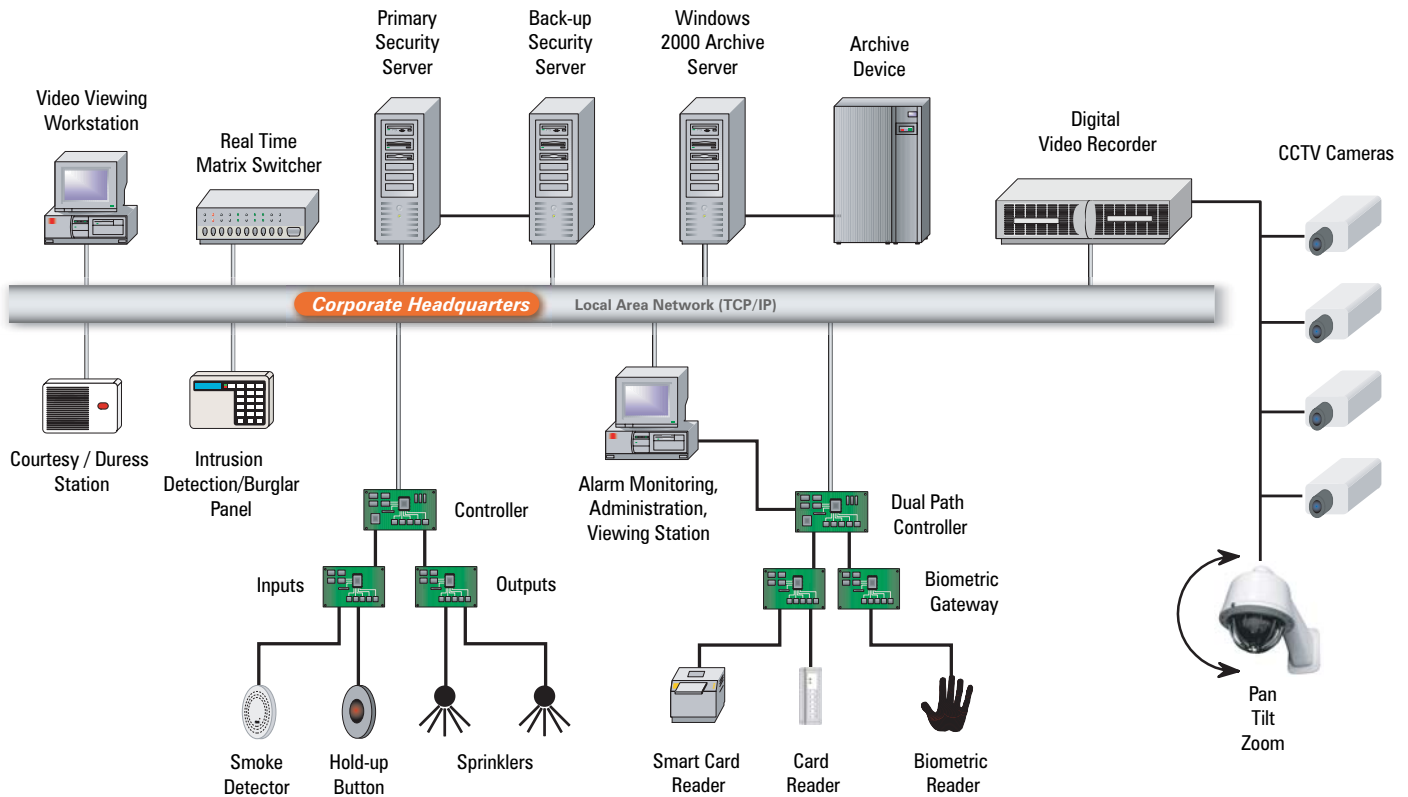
Primary Security Server

Back-up Security Server

Windows 2000 Archive Server

Archive Device

Video Viewing Workstation

Real Time Matrix Switcher

Digital Video Recorder

CCTV Cameras

Corporate Headquarters

Local Area Network (TCP/IP)

Courtesy / Duress Station

Intrusion Detection/Burglar Panel

Alarm Monitoring, Administration, Viewing Station

Controller

Dual Path Controller

Inputs

Outputs

Biometric Gateway

Smoke Detector

Hold-up Button

Sprinklers

Smart Card Reader

Card Reader

Biometric Reader

Pan Tilt Zoom